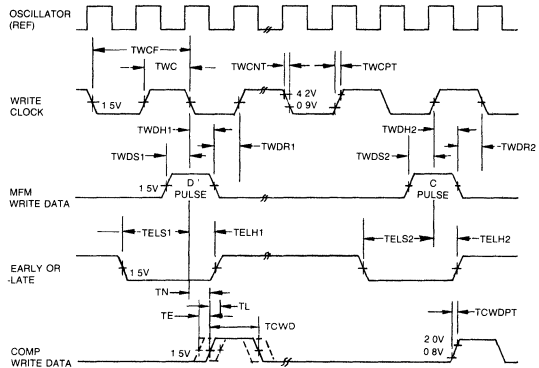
OSCILLATOR (REF)

TWCF

TWC

TWCNT

TWCPT

WRITE CLOCK

1 5V

4 2V

0 9V

TWDH1

TWDS1

TWDR1

TWDH2

TWDS2

-TWDR2

MFM WRITE DATA

1 5V

D' PULSE

C PULSE

TELS1

TELH1

TELS2

TELH2

EARLY OR -LATE

1 5V

TN

TL

TE

TCWD

TCWDPT

COMP WRITE DATA

1 5V

2 0V

0 8V